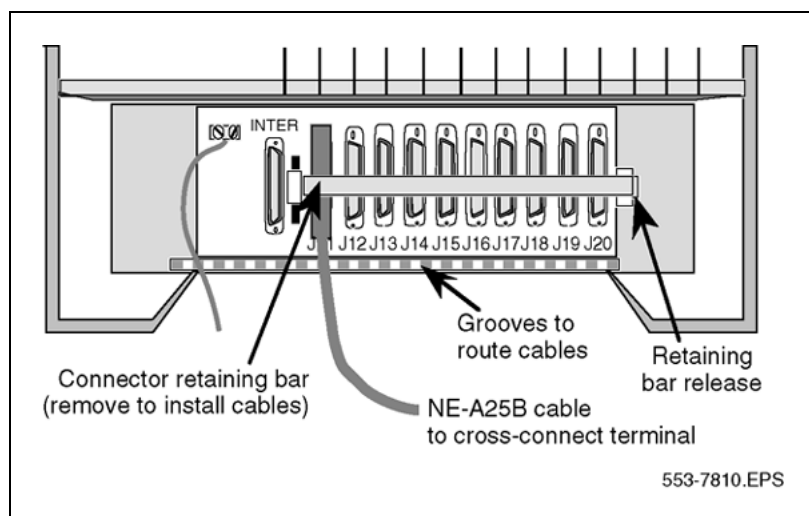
INTER

J11 J12 J13 J14 J15 J16 J17 J18 J19 J20

Grooves to route cables

Retaining bar release

Connector retaining bar (remove to install cables)

NE-A25B cable to cross-connect terminal

553-7810.EPS